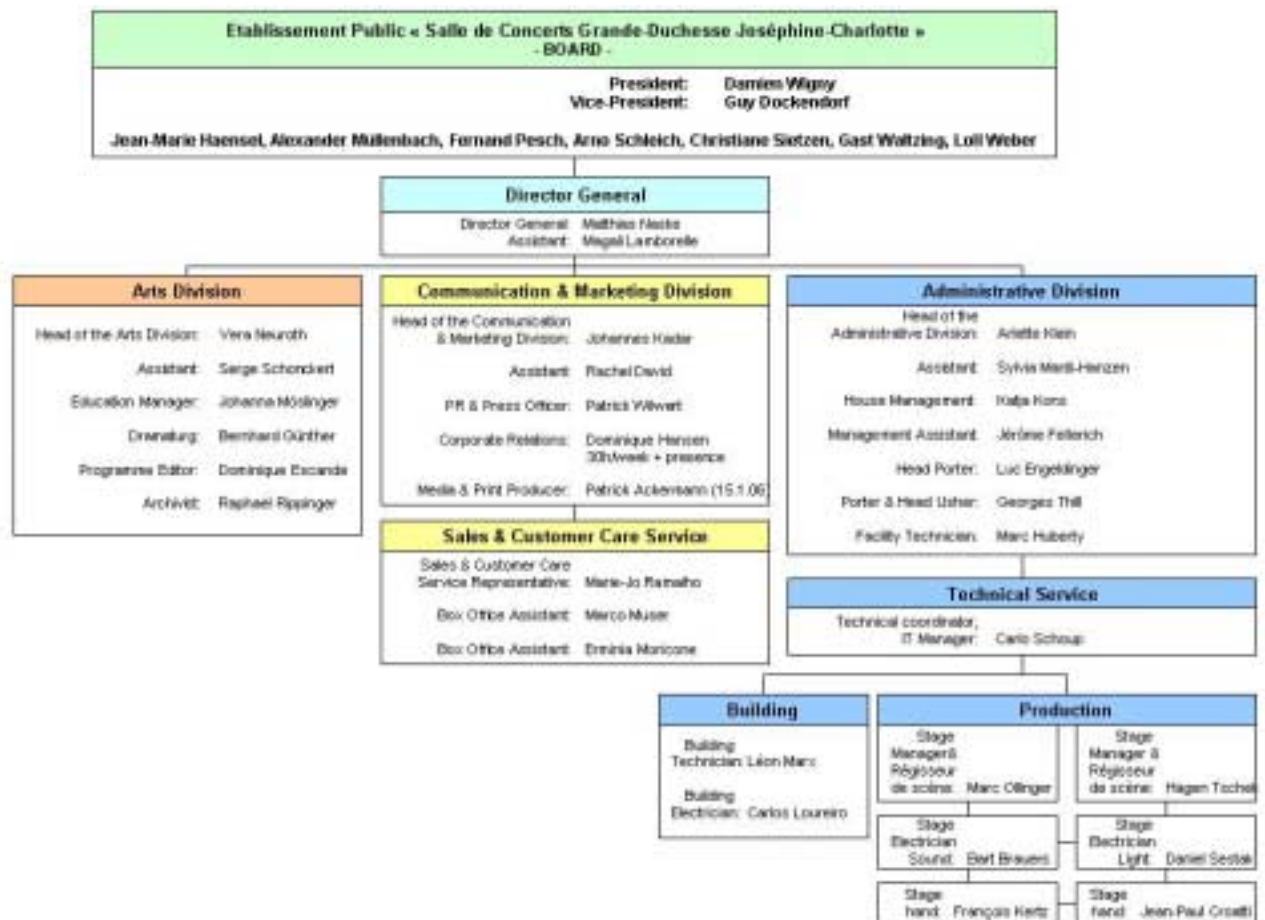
Etablissement Public « Salle de Concerts Grande-Duchesse Joséphine-Charlotte »
- BOARD -

President: Damien Wigny
Vice-President: Guy Dockendorf

Jean-Marie Haensel, Alexander Müllenbach, Fernand Pesch, Arno Schleich, Christiane Sietzen, Gast Waltzing, Loll Weber

Director General

Director General: Matthias Naske
Assistant: Magali Lamborelle

Arts Division

Head of the Arts Division: Vera Neuroth
Assistant: Serge Schonckert
Education Manager: Johanna Möslinger
Dramaturg: Bernhard Günther
Programme Editor: Dominique Escande
Archivist: Raphael Rippinger

Communication & Marketing Division

Head of the Communication & Marketing Division: Johannes Kadar
Assistant: Rachel David
PR & Press Officer: Patrick Wilwert
Corporate Relations: Dominique Hansen 30h/week + presence
Media & Print Producer: Patrick Ackermann (15.1.06)

Sales & Customer Care Service

Sales & Customer Care Service Representative: Marie-Jo Ramalho
Box Office Assistant: Marco Muser
Box Office Assistant: Erminia Moricone

Administrative Division

Head of the Administrative Division: Arlette Klein
Assistant: Sylvia Marti-Henzen
House Management: Katja Kons
Management Assistant: Jérôme Fellerich
Head Porter: Luc Engeldinger
Porter & Head Usher: Georges Thill
Facility Technician: Marc Huberty

Technical Service

Technical coordinator, IT Manager: Carlo Schoup

Building

Building Technician: Léon Marc
Building Electrician: Carlos Loureiro

Production

Stage Manager& Régisseur de scène: Marc Ollinger
Stage Manager & Régisseur de scène: Hagen Tschel
Stage Electrician Sound: Bert Brauers
Stage Electrician Light: Daniel Sestak
Stage hand: François Kertz
Stage hand: Jean-Paul Croatti